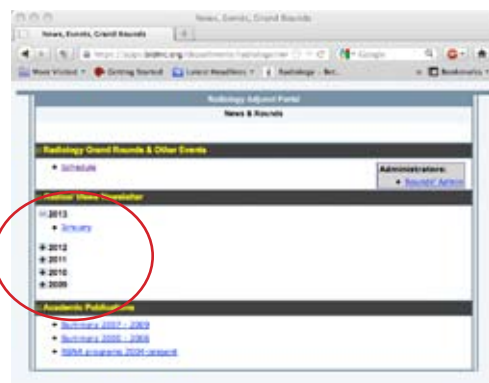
News, Events, Grand Rounds

News, Events, Grand Rounds

https://apps.bidmc.org/departments/radiology/rar

Google

Most Visited

Getting Started

Latest Headlines

Radiology - Bet...

Bookmarks

Radiology Adjunct Portal

News & Rounds

Radiology Grand Rounds & Other Events

Schedule

Administrators:

Rounds' Admin

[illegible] View Newsletter

2013

January

2012

2011

2010

2009

Academic Publications

Summary 2007 - 2009

Summary 2005 - 2006

RSNA programs 2004-present